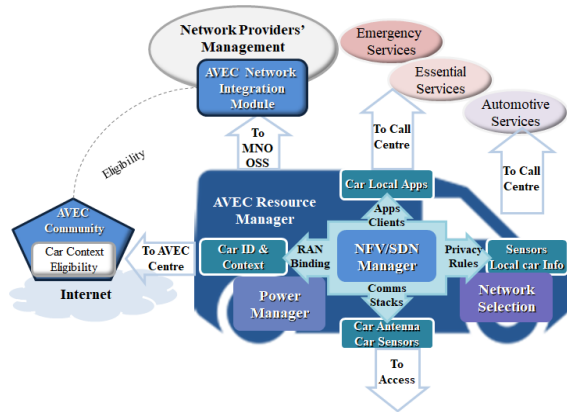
Network Providers' Management

AVEC Network Integration Module

Emergency Services

Essential Services

Automotive Services

To MNO OSS

To Call Centre

To Call Centre

Eligibility

AVEC Resource Manager

Car Local Apps

Apps Clients

AVEC Community

Car Context Eligibility

To AVEC Centre

Car ID & Context

RAN Binding

NFV/SDN Manager

Privacy Rules

Sensors Local car Info

Internet

Power Manager

Comms Stacks

Network Selection

Car Antenna Car Sensors

To Access